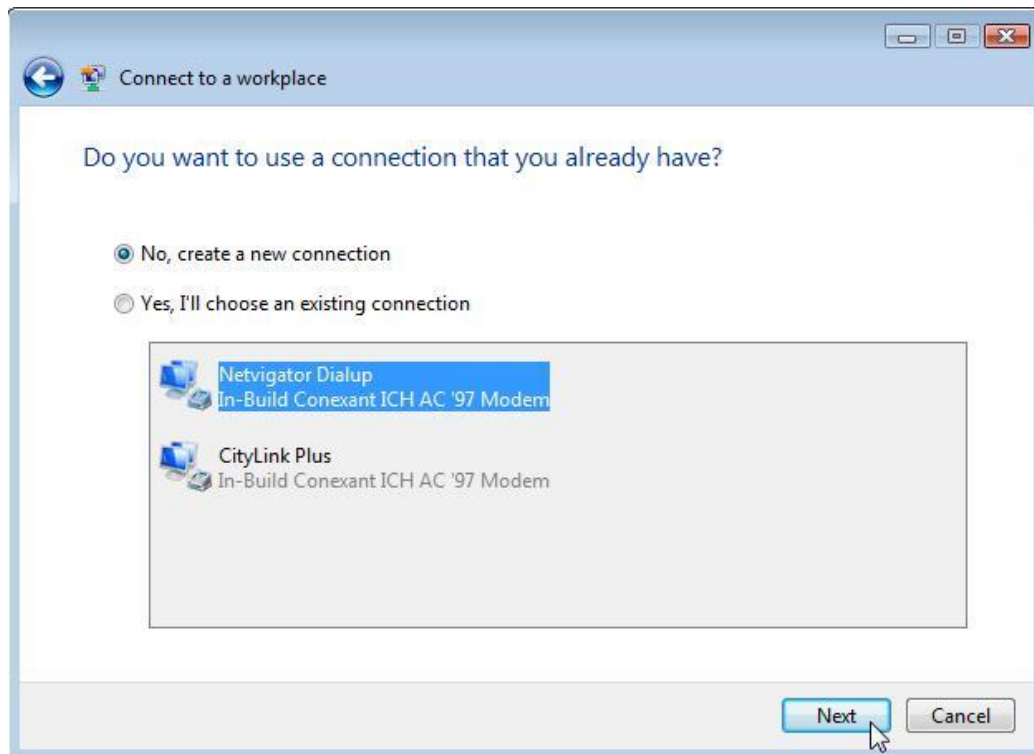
Connect to a workplace

Do you want to use a connection that you already have?

No, create a new connection

Yes, I'll choose an existing connection

Netvigator Dialup
In-Build Conexant ICH AC '97 Modem

CityLink Plus
In-Build Conexant ICH AC '97 Modem

Next

Cancel